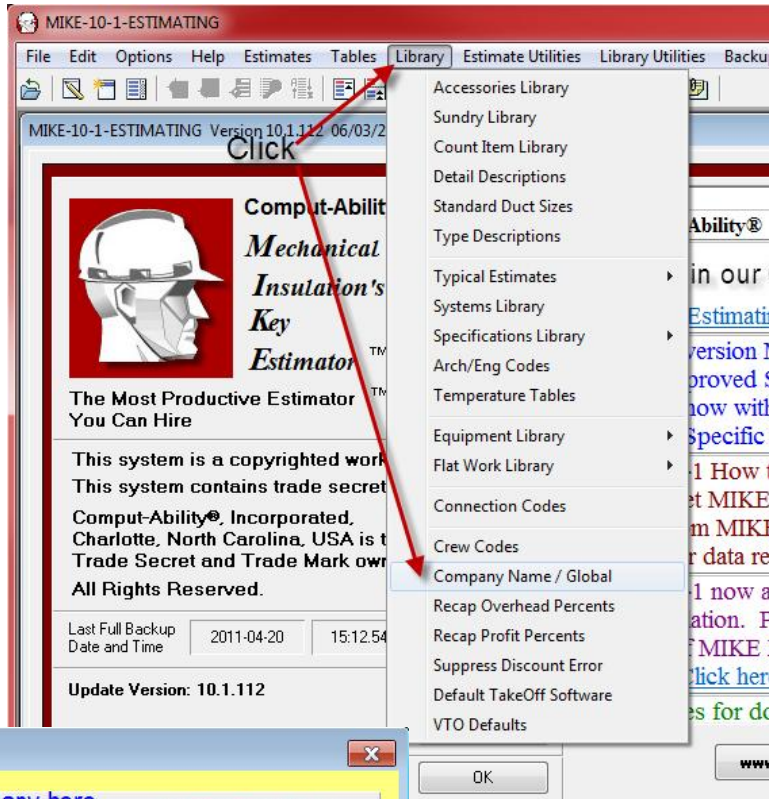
MIKE-10-1-ESTIMATING

File Edit Options Help Estimates Tables Library Estimate Utilities Library Utilities Backu

MIKE-10-1-ESTIMATING Version 10.1.112 06/03/2

Click

Comput-Abilit

Mechanical Insulation's Key Estimator ™

The Most Productive Estimator You Can Hire ™

This system is a copyrighted work
This system contains trade secret
Comput-Ability®, Incorporated, Charlotte, North Carolina, USA is t Trade Secret and Trade Mark owr
All Rights Reserved.

Last Full Backup Date and Time | 2011-04-20 | 15:12:54

Update Version: 10.1.112

Accessories Library
Sundry Library
Count Item Library
Detail Descriptions
Standard Duct Sizes
Type Descriptions
Typical Estimates
Systems Library
Specifications Library
Arch/Eng Codes
Temperature Tables
Equipment Library
Flat Work Library
Connection Codes
Crew Codes
Company Name / Global
Recap Overhead Percents
Recap Profit Percents
Suppress Discount Error
Default TakeOff Software
VTO Defaults

Ability®
in our
Estimatin
version N
proved S
ow with
Specific
-1 How t
t MIKE
m MIKE
r data re
-1 now a
ation. F
f MIKE
Click her
es for do

OK

www